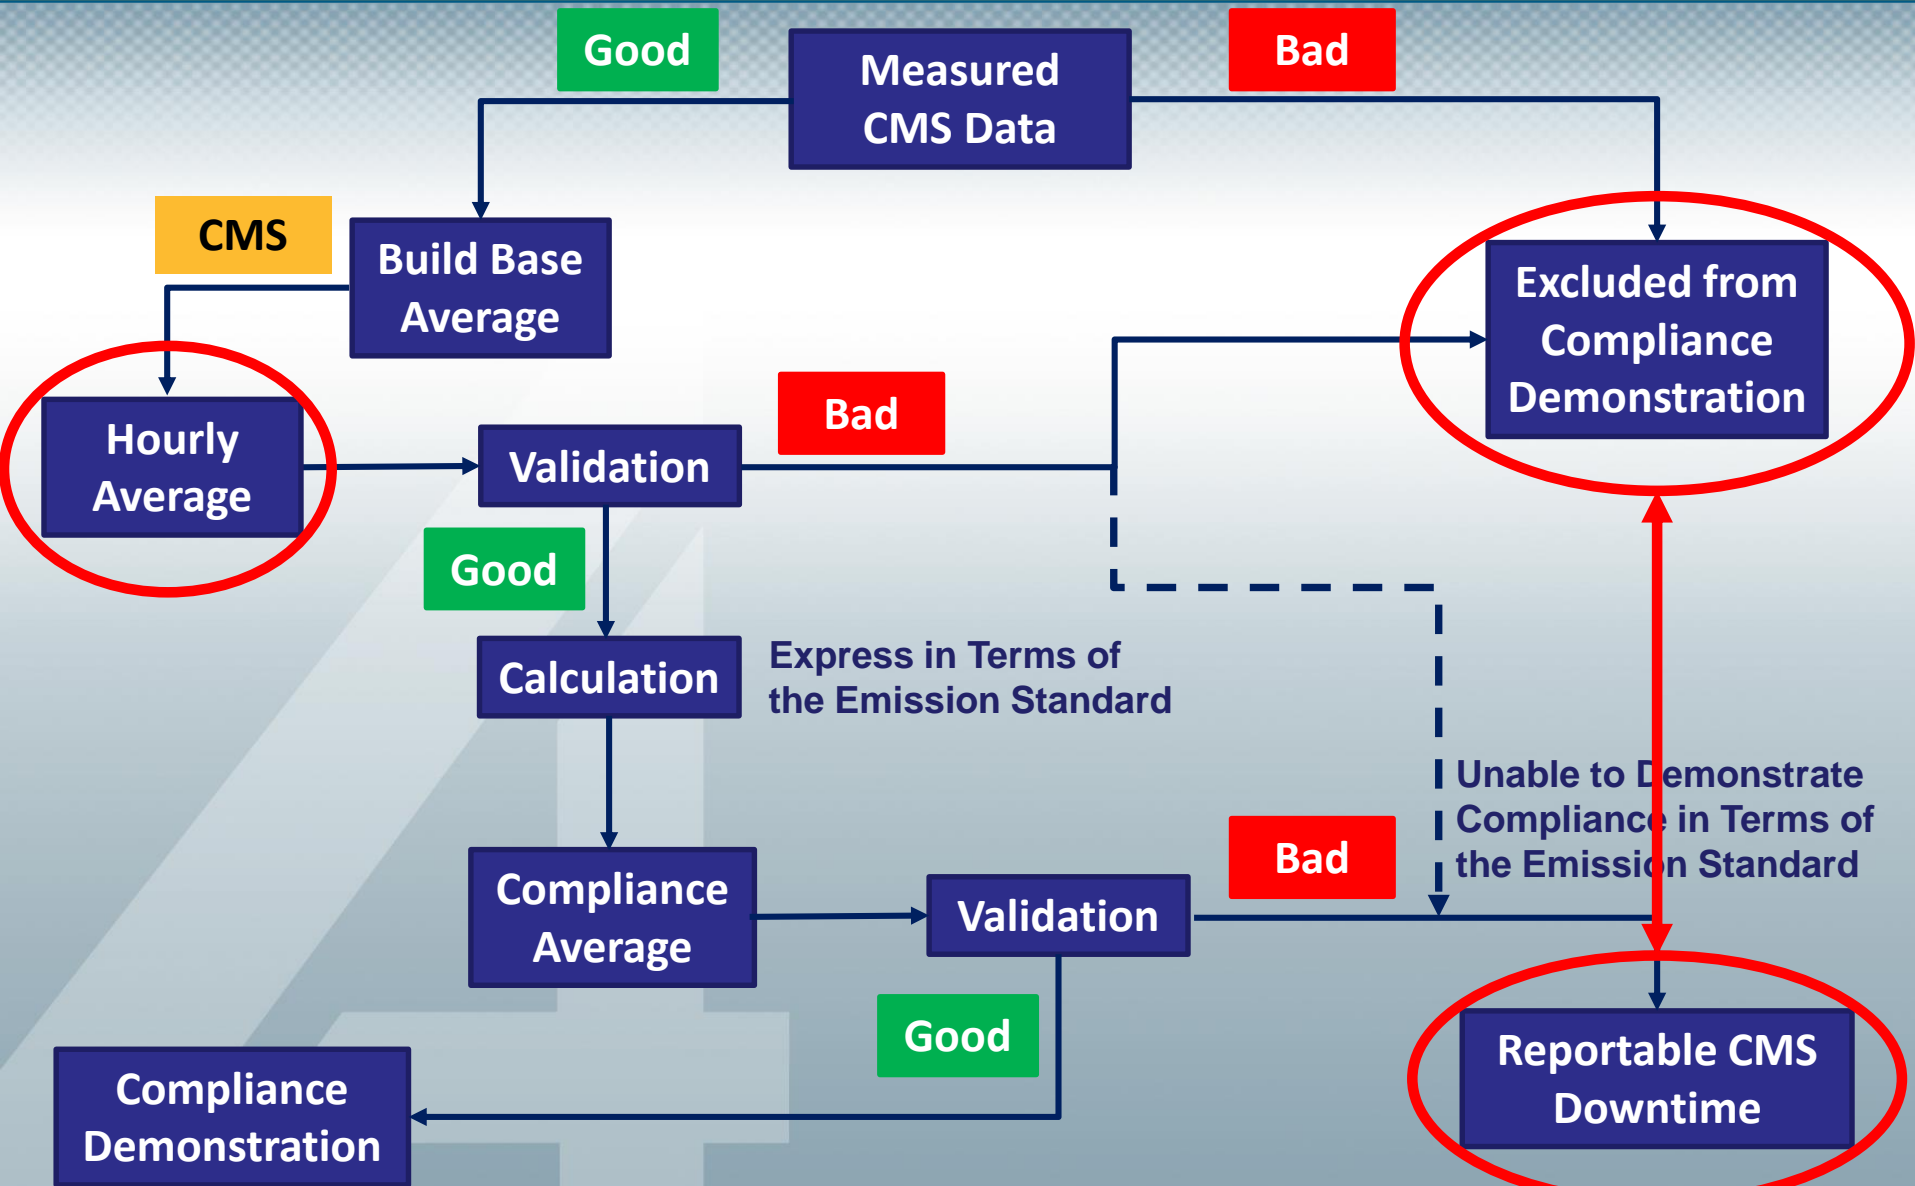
Good

Measured CMS Data

Bad

CMS

Build Base Average

Excluded from Compliance Demonstration

Hourly Average

Validation

Bad

Good

Calculation

Express in Terms of the Emission Standard

Unable to Demonstrate Compliance in Terms of the Emission Standard

Bad

Compliance Average

Validation

Good

Reportable CMS Downtime

Compliance Demonstration